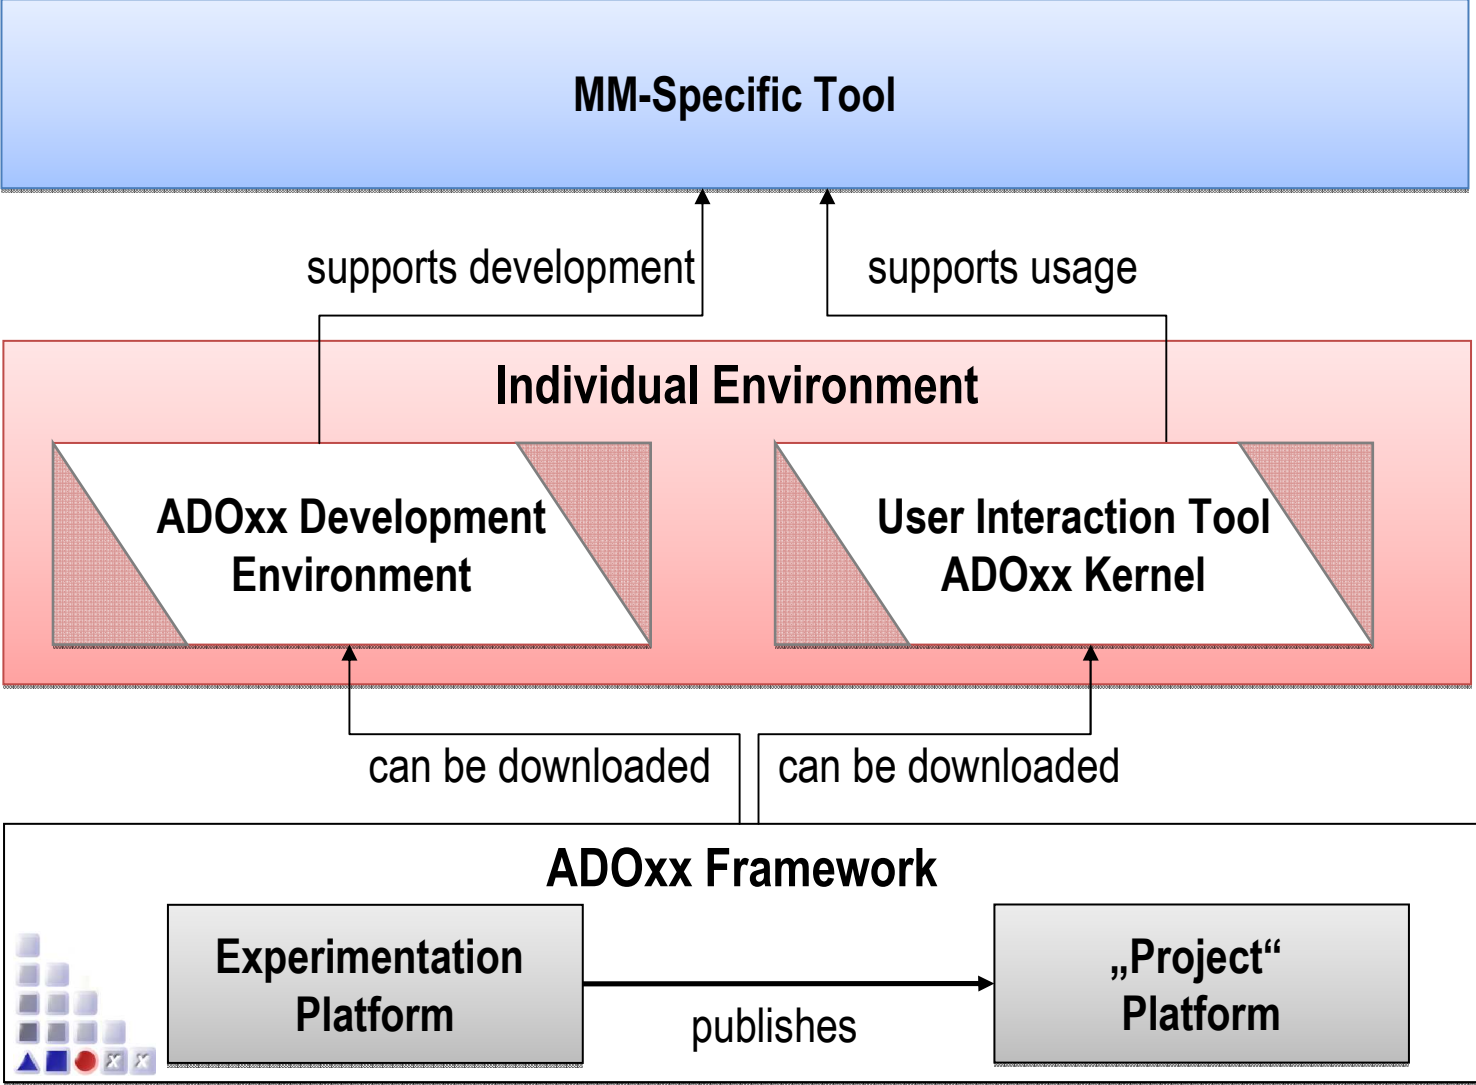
MM-Specific Tool

supports development

supports usage

Individual Environment

ADOxx Development Environment

User Interaction Tool ADOxx Kernel

can be downloaded

can be downloaded

ADOxx Framework

Experimentation Platform

publishes

„Project“ Platform